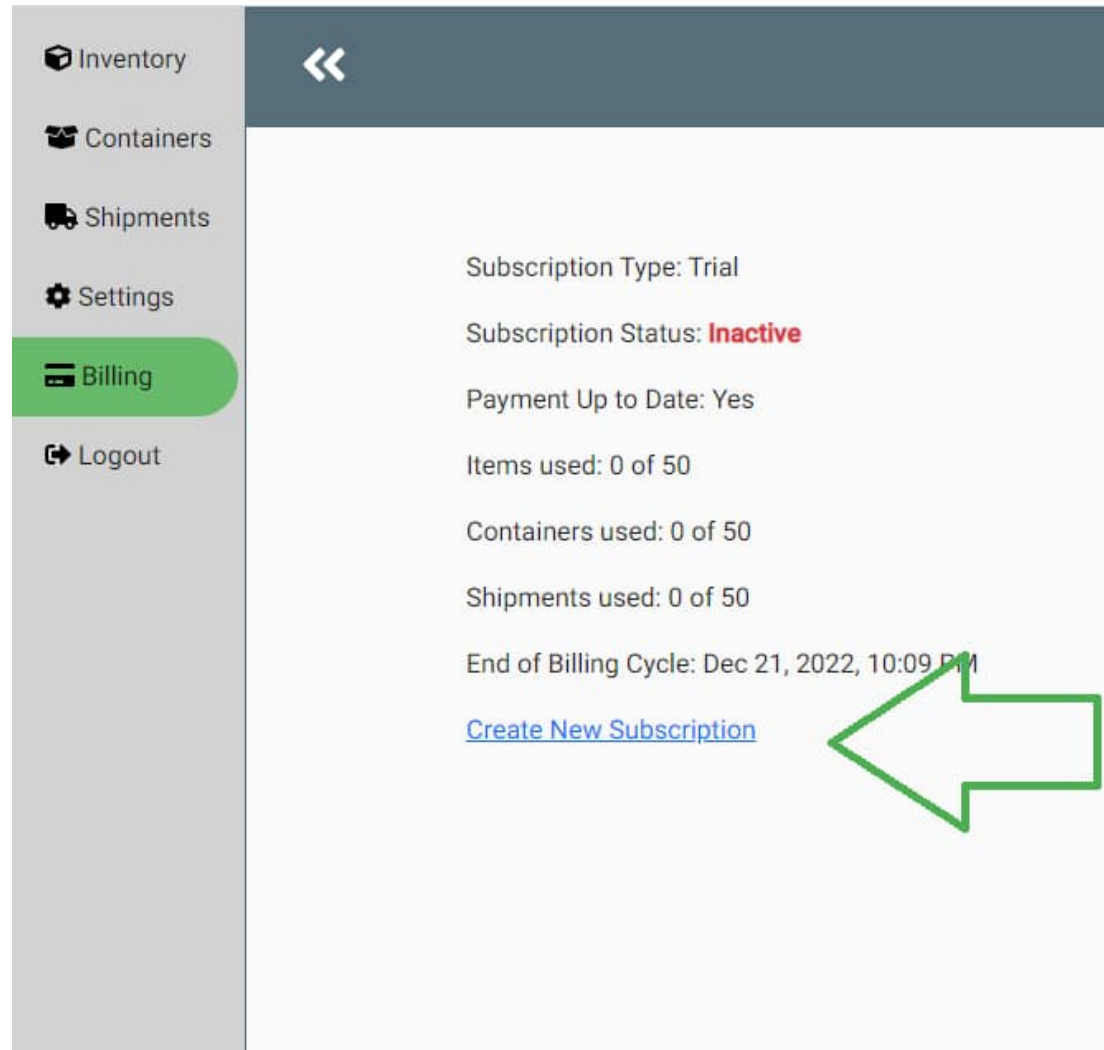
Inventory
Containers
Shipments
Settings
Billing
Logout

«

Subscription Type: Trial

Subscription Status: Inactive

Payment Up to Date: Yes

Items used: 0 of 50

Containers used: 0 of 50

Shipments used: 0 of 50

End of Billing Cycle: Dec 21, 2022, 10:09 PM

Create New Subscription